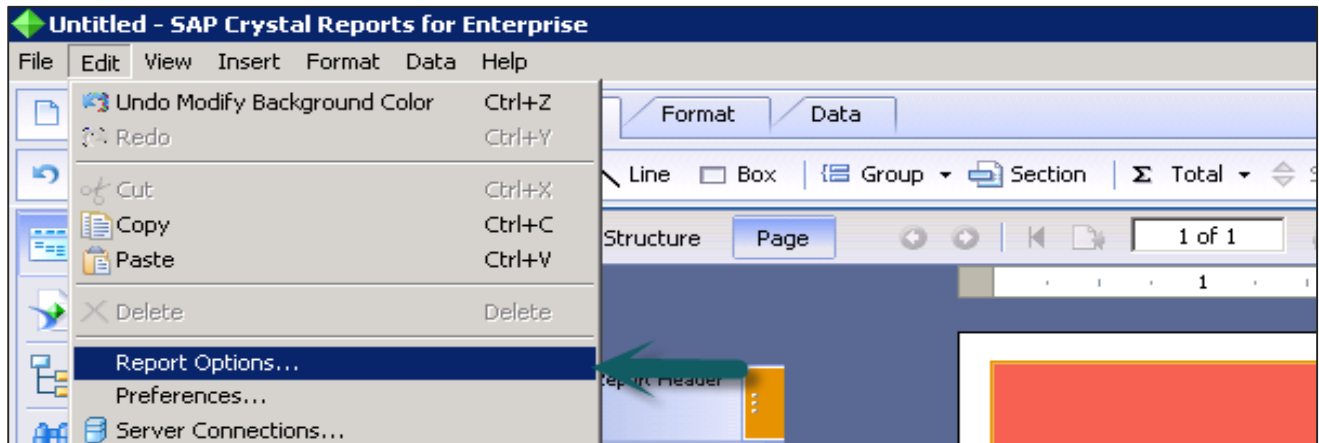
Untitled - SAP Crystal Reports for Enterprise

File Edit View Insert Format Data Help

Undo Modify Background Color Ctrl+Z
Redo Ctrl+Y
Cut Ctrl+X
Copy Ctrl+C
Paste Ctrl+V
Delete Delete
Report Options...
Preferences...
Server Connections...

Format Data

Line Box Group Section Σ Total

Structure Page 1 of 1

1

Report Header